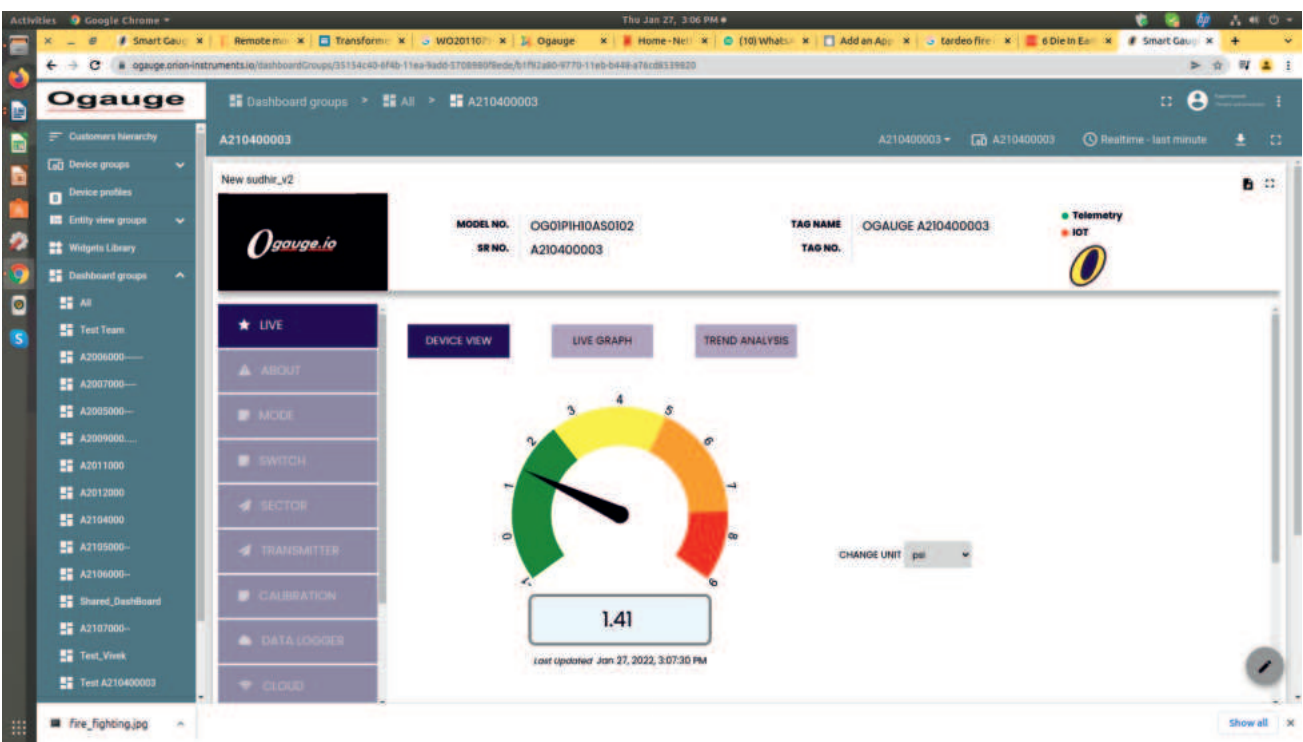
Activities Google Chrome ▾
Thu Jan 27, 3:06 PM ●

Smart Gaug × | Remote mo × | Transforme × | WO201107 × | Ogauge × | Home - Net × | (10) WhatsA × | Add an App × | tardeo fire × | 6 Die In Ea × | Smart Gaug × | +

ogauge.orion-instruments.io/dashboardGroups/35154c40-6f4b-11ea-9ad0-5708980f8ede/b1f92a80-9770-11eb-b448-a76cd6539820

Ogauge

Dashboard groups > All > A210400003

Customers hierarchy
Device groups
Device profiles
Entity view groups
Widgets Library
Dashboard groups
All
Test Team
A2006000——
A2007000—
A2005000—
A2009000....
A2011000
A2012000
A2104000
A2105000–
A2106000–
Shared_DashBoard
A2107000–
Test_Vivek
Test A210400003

A210400003

A210400003 ▾ A210400003 Realtime - last minute

New sudhir_v2

Ogauge.io

MODEL NO. OG01PIHI0AS0102
SR NO. A210400003

TAG NAME OGAUGE A210400003
TAG NO.

● Telemetry
● IOT

LIVE
ABOUT
MODE
SWITCH
SECTOR
TRANSMITTER
CALIBRATION
DATA LOGGER
CLOUD

DEVICE VIEW
LIVE GRAPH
TREND ANALYSIS

-1 0 1 2 3 4 5 6 7 8 9

1.41

Last Updated Jan 27, 2022, 3:07:30 PM

CHANGE UNIT psi

Fire_fighting.jpg

Show all